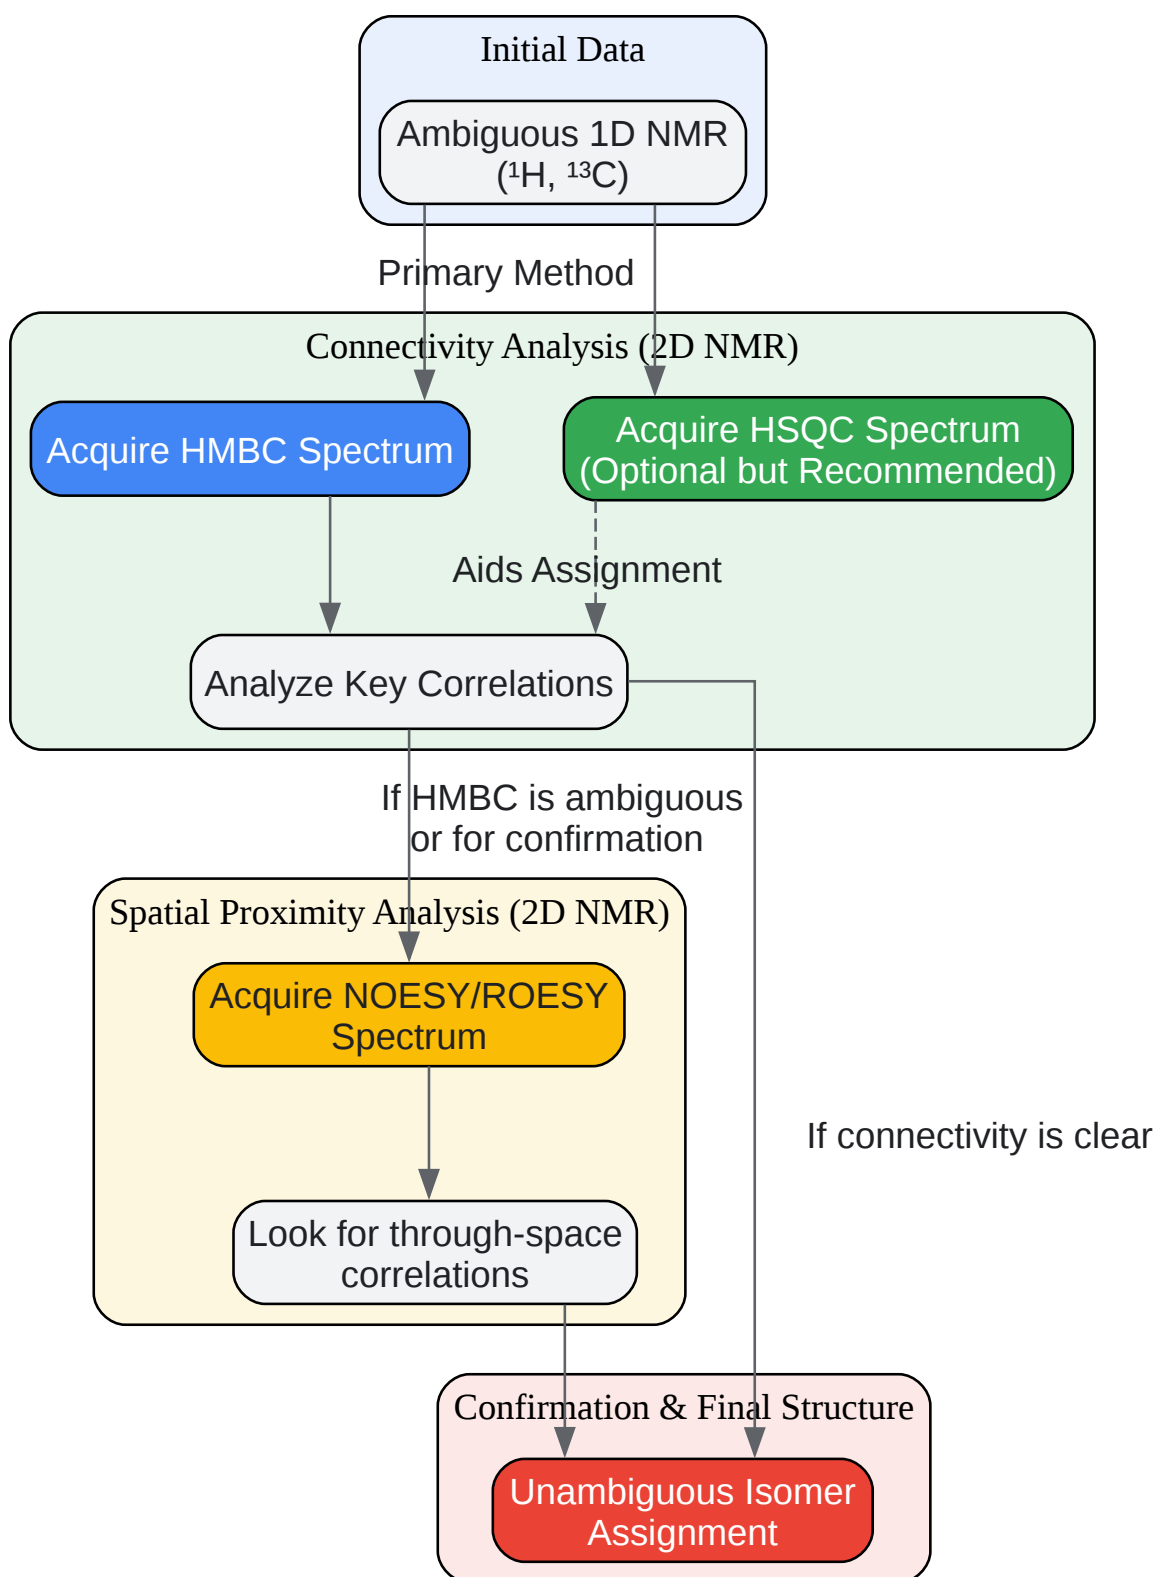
Initial Data

Ambiguous 1D NMR ($^1$H, $^{13}$C)

Primary Method

Connectivity Analysis (2D NMR)

Acquire HMBC Spectrum

Acquire HSQC Spectrum (Optional but Recommended)

Aids Assignment

Analyze Key Correlations

If HMBC is ambiguous or for confirmation

Spatial Proximity Analysis (2D NMR)

Acquire NOESY/ROESY Spectrum

If connectivity is clear

Look for through-space correlations

Confirmation & Final Structure

Unambiguous Isomer Assignment